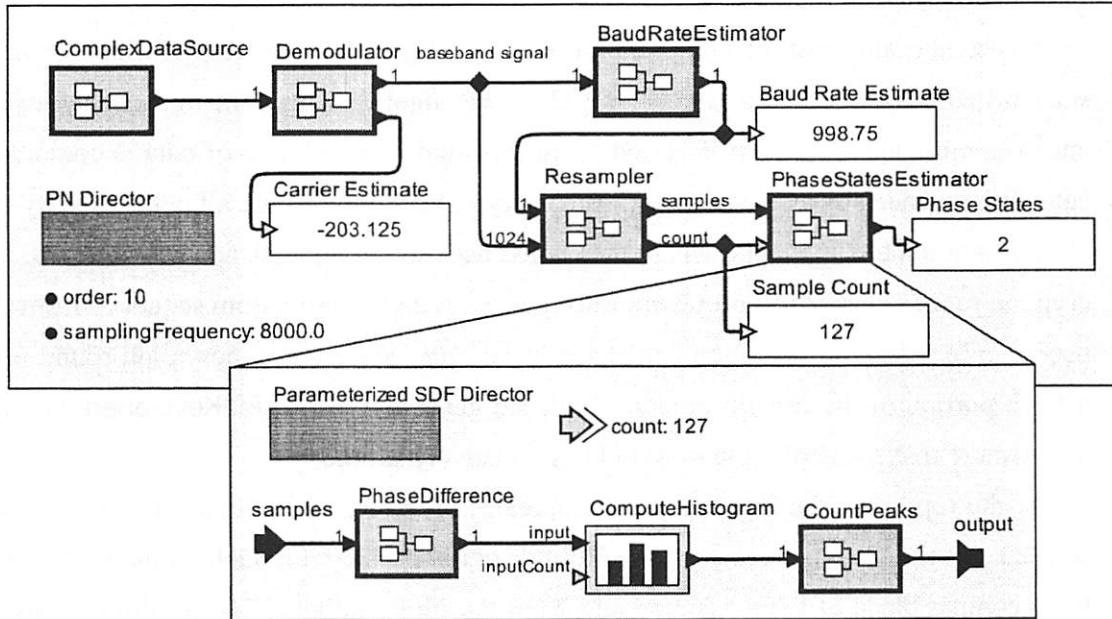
ComplexDataSource

Demodulator

baseband signal

BaudRateEstimator

1

1

Baud Rate Estimate

998.75

Carrier Estimate

-203.125

PN Director

● order: 10

● samplingFrequency: 8000.0

Resampler

samples

PhaseStatesEstimator

Phase States

2

1

1024

count

Sample Count

127

Parameterized SDF Director

count: 127

samples

PhaseDifference

1

1

input

ComputeHistogram

inputCount

1

CountPeaks

1

output